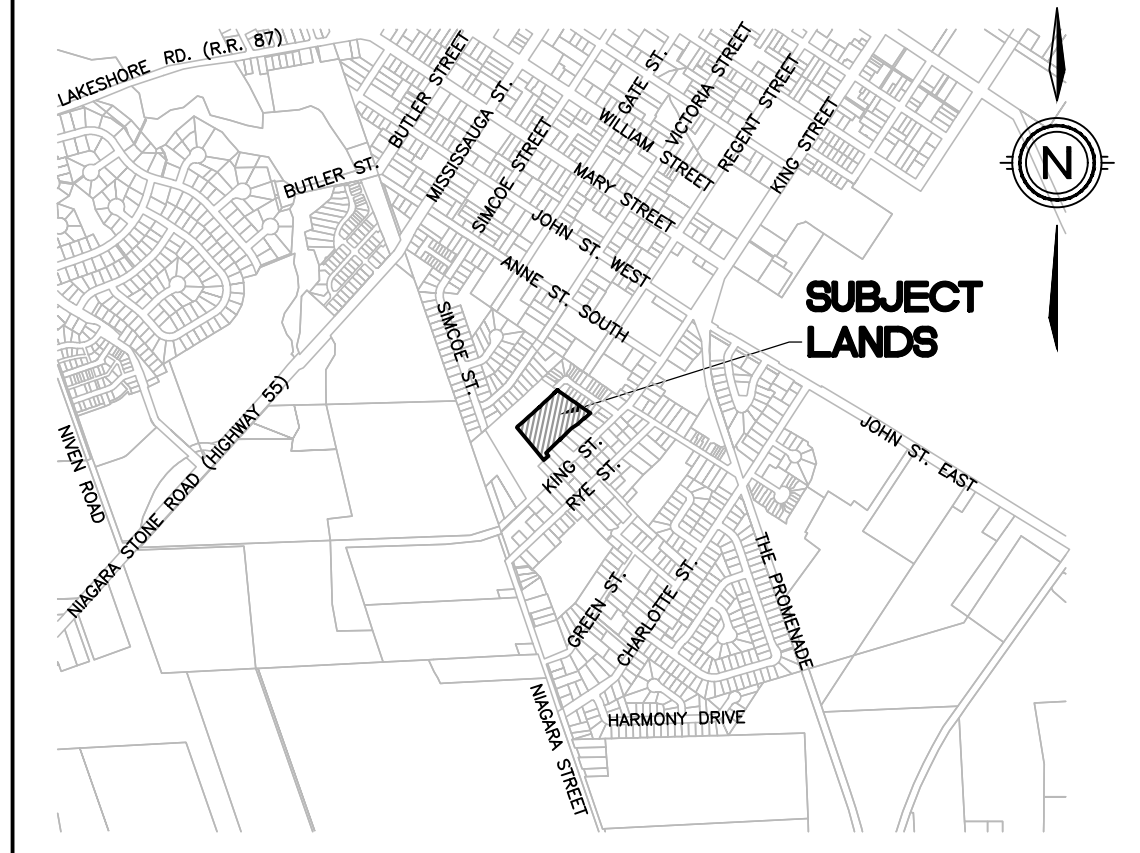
LAKESHORE RD. (R.R. 87)

BUTLER STREET

BUTLER ST.

MISSISSAUGA ST.

SIMCOE STREET

GATE ST.

WILLIAM STREET

VICTORIA STREET

REGENT STREET

KING STREET

MARY STREET

JOHN ST. WEST

ANNE ST. SOUTH

N

SUBJECT LANDS

SIMCOE ST.

NIAGARA STONE ROAD (HIGHWAY 55)

NIVEN ROAD

KING ST.

RYE ST.

JOHN ST. EAST

GREEN ST.

CHARLOTTE ST.

THE PROMENADE

NIAGARA STREET

HARMONY DRIVE